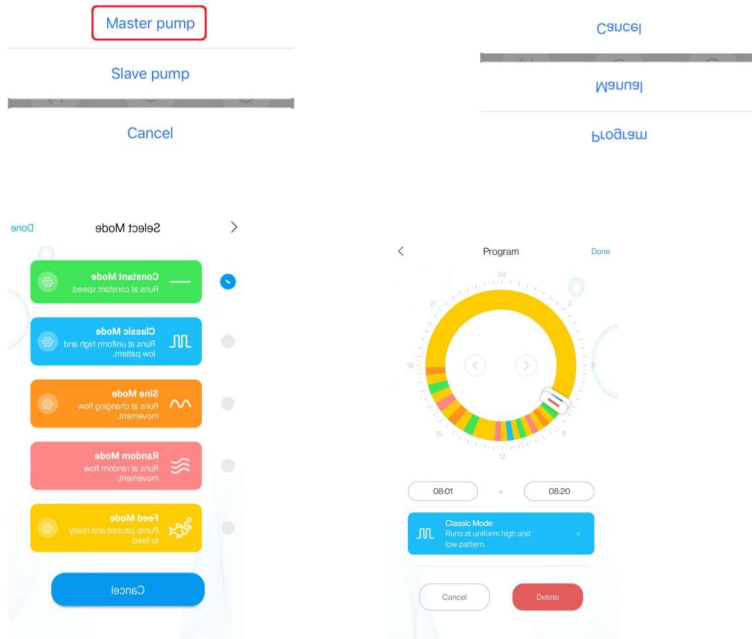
Master pump

Slave pump

Cancel

Cancel

Manual

Program

Done

Select Mode

Constant Mode
Runs at constant speed.

Classic Mode
Runs at uniform high and low pattern.

Sine Mode
Runs at changing flow movement.

Random Mode
Runs at random flow movement.

Feed Mode
Pump paused and ready to feed.

Cancel

Program

Done

24

3

21

18

6

15

9

12

08:01

-

08:20

Classic Mode
Runs at uniform high and low pattern.

>

Cancel

Delete